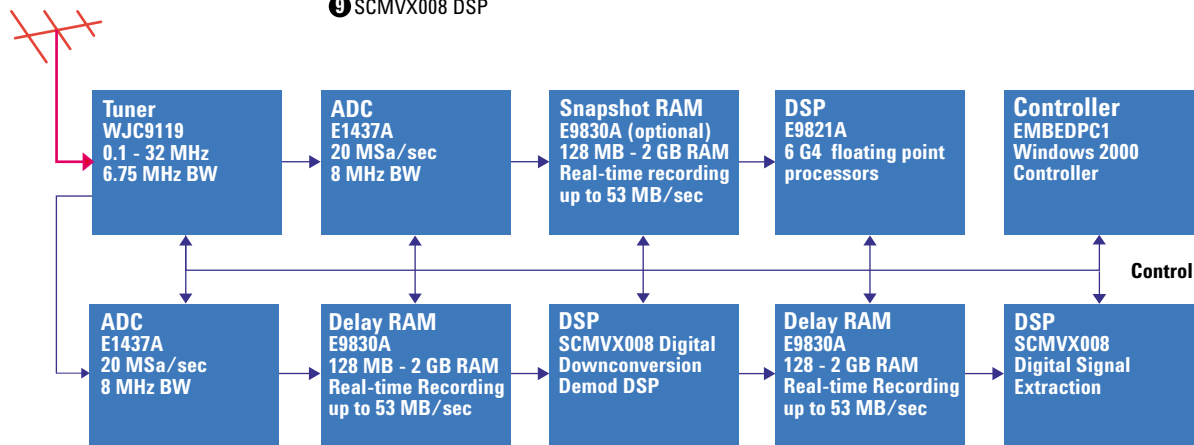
9 SCMVX008 DSP

Tuner
WJC9119
0.1 - 32 MHz
6.75 MHz BW

ADC
E1437A
20 MSa/sec
8 MHz BW

Snapshot RAM
E9830A (optional)
128 MB - 2 GB RAM
Real-time recording
up to 53 MB/sec

DSP
E9821A
6 G4 floating point
processors

Controller
EMBEDPC1
Windows 2000
Controller

Control

ADC
E1437A
20 MSa/sec
8 MHz BW

Delay RAM
E9830A
128 MB - 2 GB RAM
Real-time Recording
up to 53 MB/sec

DSP
SCMVX008 Digital
Downconversion
Demod DSP

Delay RAM
E9830A
128 - 2 GB RAM
Real-time Recording
up to 53 MB/sec

DSP
SCMVX008
Digital Signal
Extraction